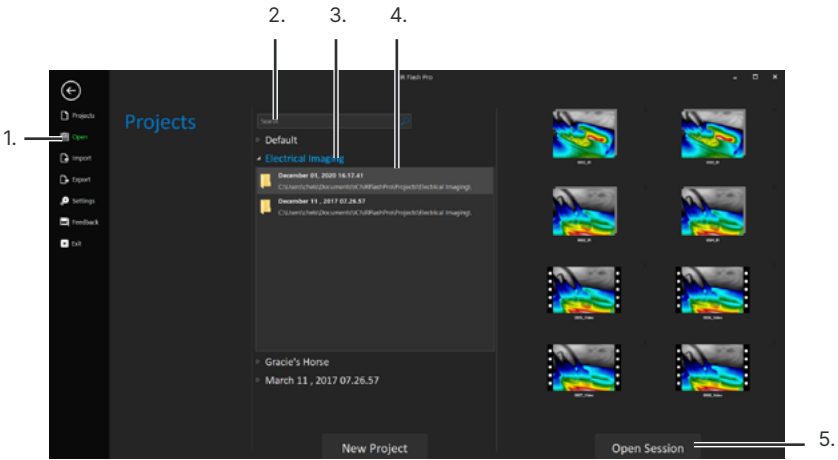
2.
3.
4.
1.
5.

IR Flash Pro

Projects
Open
Import
Export
Settings
Feedback
Exit

Projects

Search

Default
Electrical Imaging
December 01, 2020 16.17.41
C:\Users\chetc\Documents\ICI\IRFlashPro\Projects\Electrical Imaging\
December 11 , 2017 07.26.57
C:\Users\chetc\Documents\ICI\IRFlashPro\Projects\Electrical Imaging\

Gracie's Horse
March 11 , 2017 07.26.57

New Project

Open Session